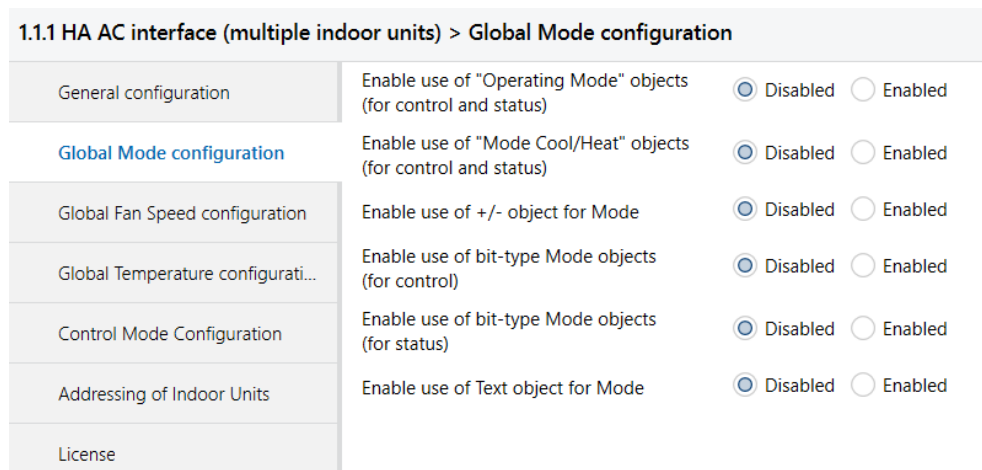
1.1.1 HA AC interface (multiple indoor units) > Global Mode configuration

General configuration

Global Mode configuration

Global Fan Speed configuration

Global Temperature configurati...

Control Mode Configuration

Addressing of Indoor Units

License

Enable use of "Operating Mode" objects (for control and status) Disabled Enabled

Enable use of "Mode Cool/Heat" objects (for control and status) Disabled Enabled

Enable use of +/- object for Mode Disabled Enabled

Enable use of bit-type Mode objects (for control) Disabled Enabled

Enable use of bit-type Mode objects (for status) Disabled Enabled

Enable use of Text object for Mode Disabled Enabled